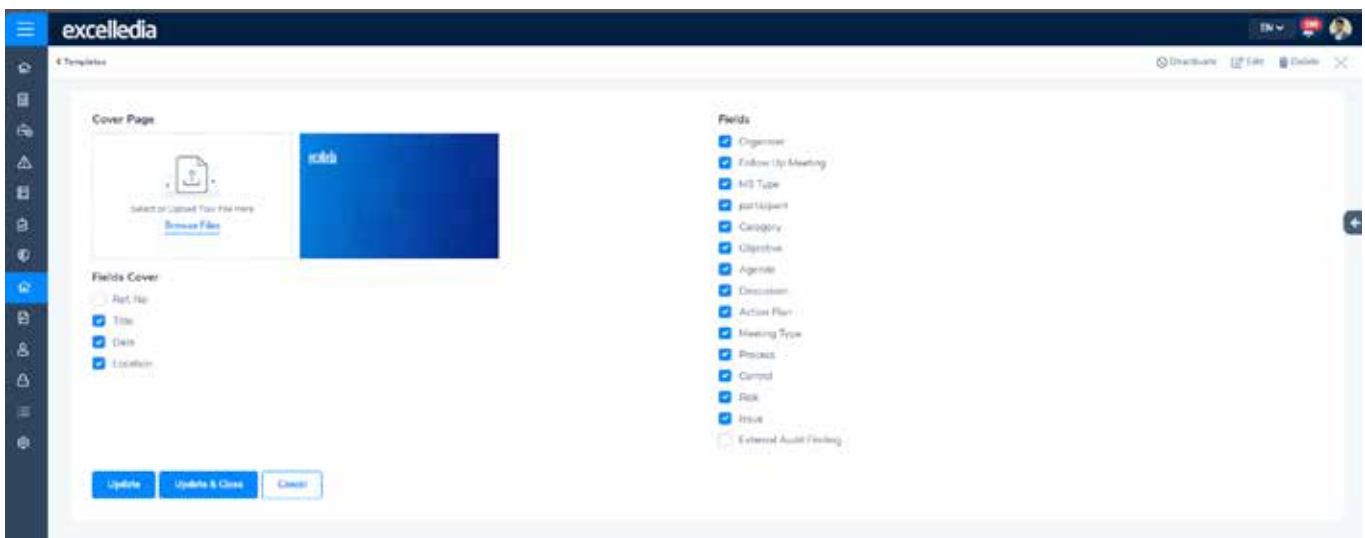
excelledia

EN

‹ Templates

Deactivate Edit Delete

Cover Page

Select or Upload Your File Here
Browse Files

Fields Cover

Ref. No

Title

Date

Location

Fields

Organizer

Follow Up Meeting

MS Type

participant

Category

Objective

Agenda

Discussion

Action Plan

Meeting Type

Process

Control

Risk

Issue

External Audit Finding

Update

Update & Close

Cancel